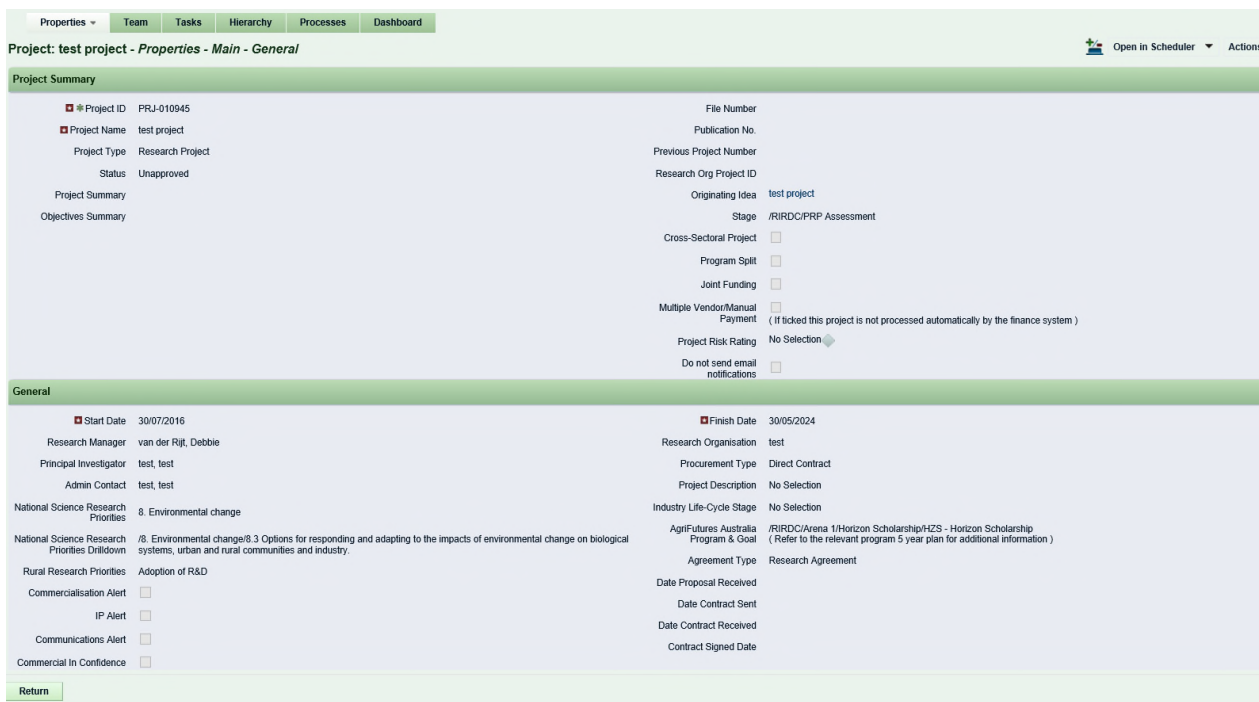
Properties ▾ Team Tasks Hierarchy Processes Dashboard

Project: test project - Properties - Main - General

Open in Scheduler ▼ Action

Project Summary

Project ID PRJ-010945
Project Name test project
Project Type Research Project
Status Unapproved
Project Summary
Objectives Summary

File Number
Publication No.
Previous Project Number
Research Org Project ID
Originating Idea test project
Stage /RIRDC/PRP Assessment
Cross-Sectoral Project
Program Split
Joint Funding
Multiple Vendor/Manual Payment ( If ticked this project is not processed automatically by the finance system )
Project Risk Rating No Selection
Do not send email notifications

General

Start Date 30/07/2016
Research Manager van der Rijt, Debbie
Principal Investigator test, test
Admin Contact test, test
National Science Research Priorities 8. Environmental change
National Science Research Priorities Drilldown /8. Environmental change/8.3 Options for responding and adapting to the impacts of environmental change on biological systems, urban and rural communities and industry.
Rural Research Priorities Adoption of R&D
Commercialisation Alert
IP Alert
Communications Alert
Commercial In Confidence

Finish Date 30/05/2024
Research Organisation test
Procurement Type Direct Contract
Project Description No Selection
Industry Life-Cycle Stage No Selection
AgriFutures Australia Program & Goal /RIRDC/Arena 1/Horizon Scholarship/HZS - Horizon Scholarship ( Refer to the relevant program 5 year plan for additional information )
Agreement Type Research Agreement
Date Proposal Received
Date Contract Sent
Date Contract Received
Contract Signed Date

Return